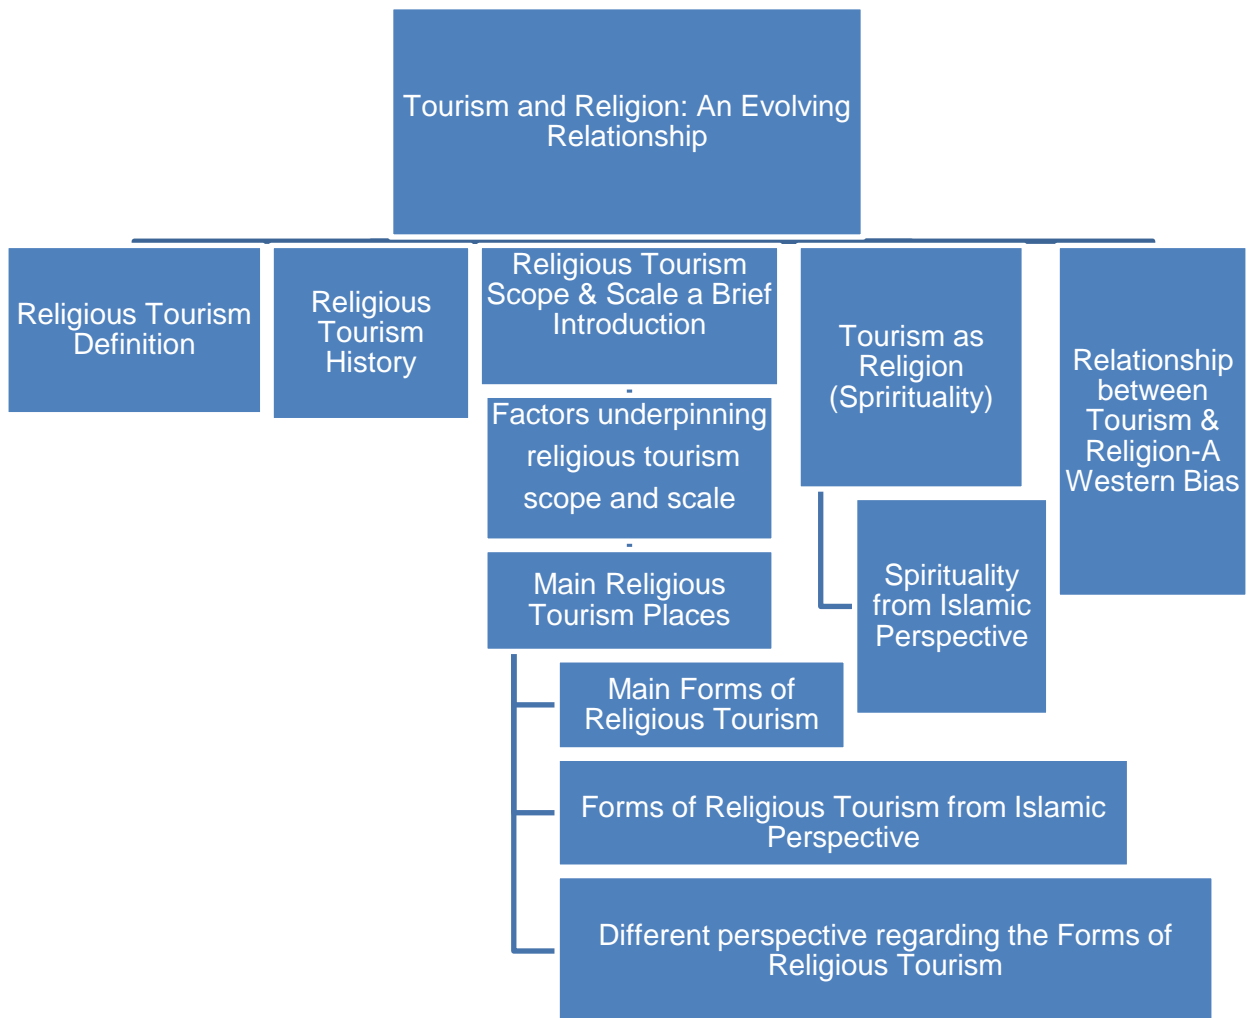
Tourism and Religion: An Evolving Relationship

Religious Tourism Definition

Religious Tourism History

Religious Tourism Scope & Scale a Brief Introduction

Factors underpinning religious tourism scope and scale

Main Religious Tourism Places

Main Forms of Religious Tourism

Forms of Religious Tourism from Islamic Perspective

Different perspective regarding the Forms of Religious Tourism

Tourism as Religion (Sprirituality)

Spirituality from Islamic Perspective

Relationship between Tourism & Religion-A Western Bias